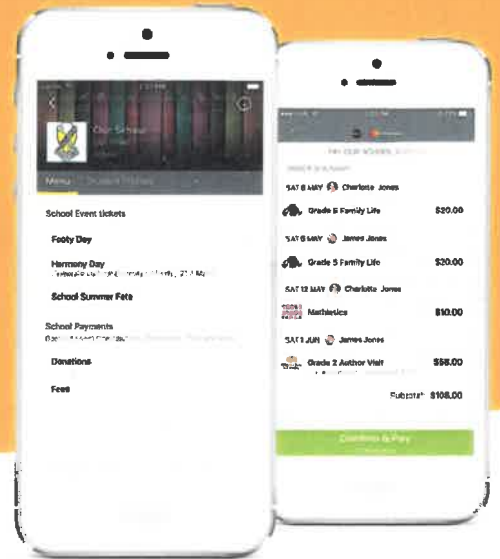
Our School

Menu

School Event tickets

Footy Day

Harmony Day

School Summer Fete

School Payments

Donations

Fees

SAT 6 MAY Charlotte Jones

Grade 5 Family Life $20.00

SAT 6 MAY James Jones

Grade 5 Family Life $20.00

SAT 12 MAY Charlotte Jones

Mathletics $10.00

SAT 1 JUN James Jones

Grade 2 Author Visit $58.00

Subtotal: $108.00

Confirm & Pay